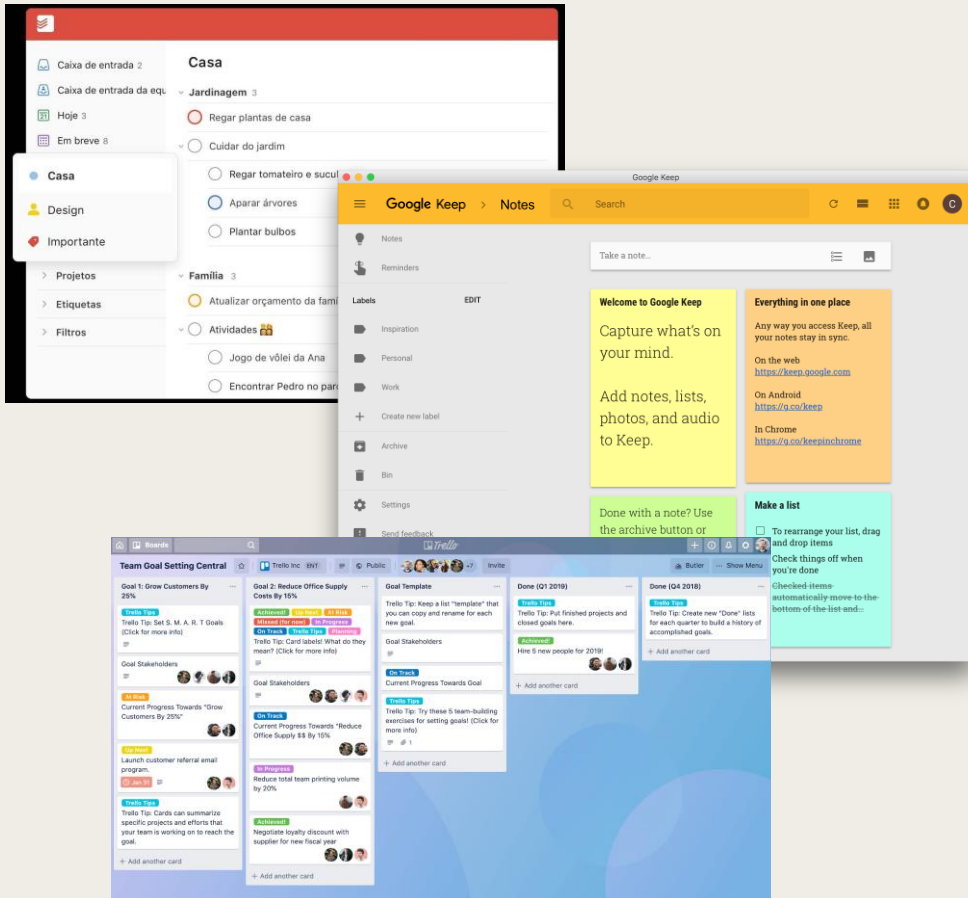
Caixa de entrada 2
Caixa de entrada da equ
Hoje 3
Em breve 8
Casa
Design
Importante
Projetos
Etiquetas
Filtros

Casa
Jardinagem 3
Regar plantas de casa
Cuidar do jardim
Regar tomateiro e sucul
Aparar árvores
Plantar bulbos
Família 3
Atualizar orçamento da famí
Atividades
Jogo de vôlei da Ana
Encontrar Pedro no par

Google Keep
Google Keep > Notes
Search
C
Notes
Reminders
Labels EDIT
Inspiration
Personal
Work
Create new label
Archive
Bin
Settings
Send feedback
Take a note...

Welcome to Google Keep
Capture what's on your mind.

Add notes, lists, photos, and audio to Keep.

Everything in one place
Any way you access Keep, all your notes stay in sync.

On the web
https://keep.google.com

On Android
https://g.co/keep

In Chrome
https://g.co/keepinchrome

Done with a note? Use the archive button or

Make a list
To rearrange your list, drag and drop items
Check things off when you're done
Checked items automatically move to the bottom of the list and...

Boards
Trello
Butler
Show Menu
Team Goal Setting Central
Trello Inc ENT
Public
+7
Invite

Goal 1: Grow Customers By 25%
Trello Tips
Trello Tip: Set S. M. A. R. T Goals (Click for more info)
Goal Stakeholders
At Risk
Current Progress Towards "Grow Customers By 25%"
Up Next
Launch customer referral email program.
Jan 31
Trello Tips
Trello Tip: Cards can summarize specific projects and efforts that your team is working on to reach the goal.
+ Add another card

Goal 2: Reduce Office Supply Costs By 15%
Achieved! Up Next At Risk Missed (for now) In Progress On Track Trello Tips Planning
Trello Tip: Card labels! What do they mean? (Click for more info)
Goal Stakeholders
On Track
Current Progress Towards "Reduce Office Supply $$ By 15%
In Progress
Reduce total team printing volume by 20%
Achieved!
Negotiate loyalty discount with supplier for new fiscal year
+ Add another card

Goal Template
Trello Tip: Keep a list "template" that you can copy and rename for each new goal.
Goal Stakeholders
On Track
Current Progress Towards Goal
Trello Tips
Trello Tip: Try these 5 team-building exercises for setting goals! (Click for more info)
1
+ Add another card

Done (Q1 2019)
Trello Tips
Trello Tip: Put finished projects and closed goals here.
Achieved!
Hire 5 new people for 2019!
+ Add another card

Done (Q4 2018)
Trello Tips
Trello Tip: Create new "Done" lists for each quarter to build a history of accomplished goals.
+ Add another card